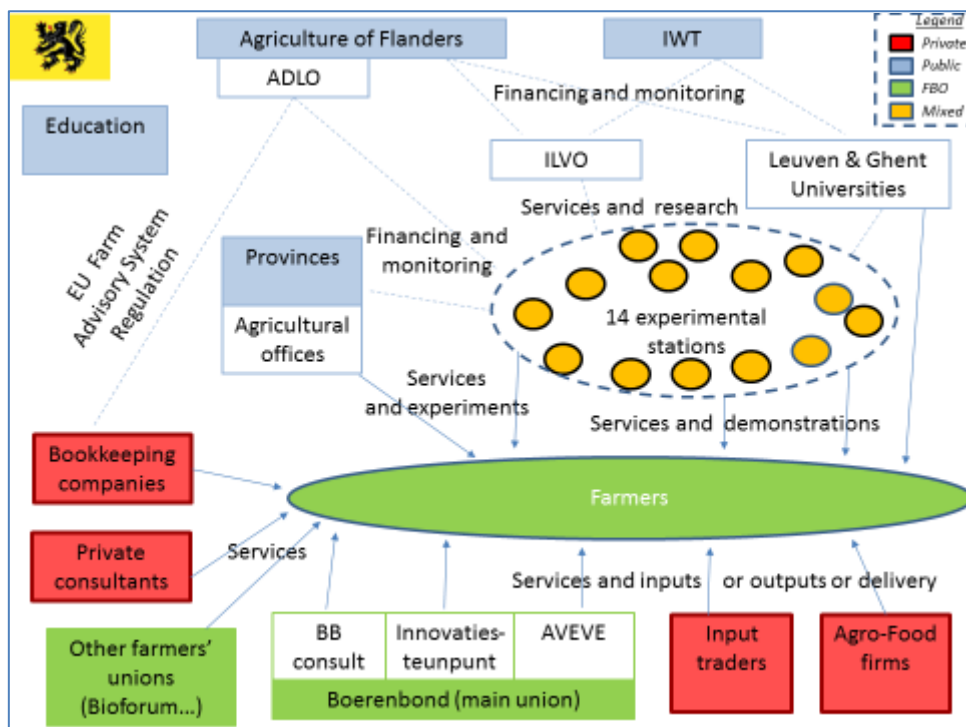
Agriculture of Flanders

ADLO

IWT

Legend
Private
Public
FBO
Mixed

Education

Financing and monitoring

ILVO

Leuven & Ghent Universities

Services and research

EU Farm Advisory System Regulation

Provinces

Agricultural offices

Financing and monitoring

14 experimental stations

Services and experiments

Services and demonstrations

Bookkeeping companies

Farmers

Private consultants

Services

Services and inputs or outputs or delivery

Other farmers' unions (Bioforum...)

BB consult

Innovatieteunpunt

AVEVE

Boerenbond (main union)

Input traders

Agro-Food firms